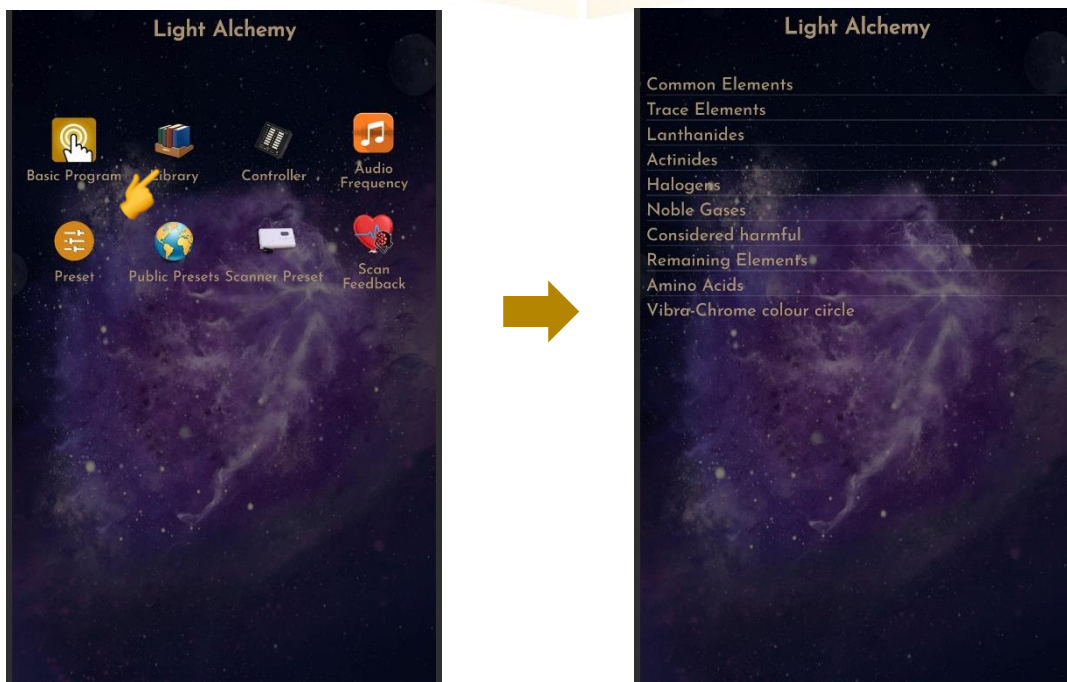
Light Alchemy

Basic Program

Library

Controller

Audio Frequency

Preset

Public Presets

Scanner Preset

Scan Feedback

Light Alchemy

Common Elements

Trace Elements

Lanthanides

Actinides

Halogens

Noble Gases

Considered harmful

Remaining Elements

Amino Acids

Vibra-Chrome colour circle